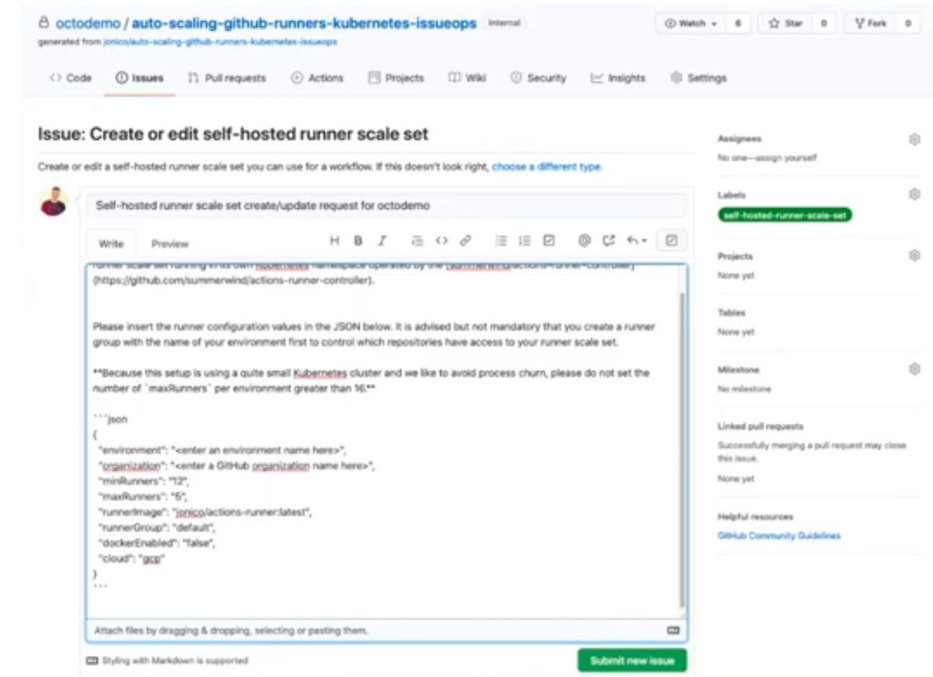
octodemo / auto-scaling-github-runners-kubernetes-issueops Internal

generated from jonico/auto-scaling-github-runners-kubernetes-issueops

Watch 6 Star 0 Fork 0

Code Issues Pull requests Actions Projects Wiki Security Insights Settings

Issue: Create or edit self-hosted runner scale set

Create or edit a self-hosted runner scale set you can use for a workflow. If this doesn't look right, choose a different type.

Self-hosted runner scale set create/update request for octodemo

Write Preview

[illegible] (https://github.com/summerwind/actions-runner-controller).

Please insert the runner configuration values in the JSON below. It is advised but not mandatory that you create a runner group with the name of your environment first to control which repositories have access to your runner scale set.

**Because this setup is using a quite small Kubernetes cluster and we like to avoid process churn, please do not set the number of `maxRunners` per environment greater than 16.**

```json
{
"environment": "<enter an environment name here>",
"organization": "<enter a GitHub organization name here>",
"minRunners": "12",
"maxRunners": "5",
"runnerImage": "jonico/actions-runner:latest",
"runnerGroup": "default",
"dockerEnabled": "false",
"cloud": "gcp"
}
```

Attach files by dragging & dropping, selecting or pasting them.

Styling with Markdown is supported

Submit new issue

Assignees
No one—assign yourself

Labels
self-hosted-runner-scale-set

Projects
None yet

Tables
None yet

Milestone
No milestone

Linked pull requests
Successfully merging a pull request may close this issue.
None yet

Helpful resources
GitHub Community Guidelines